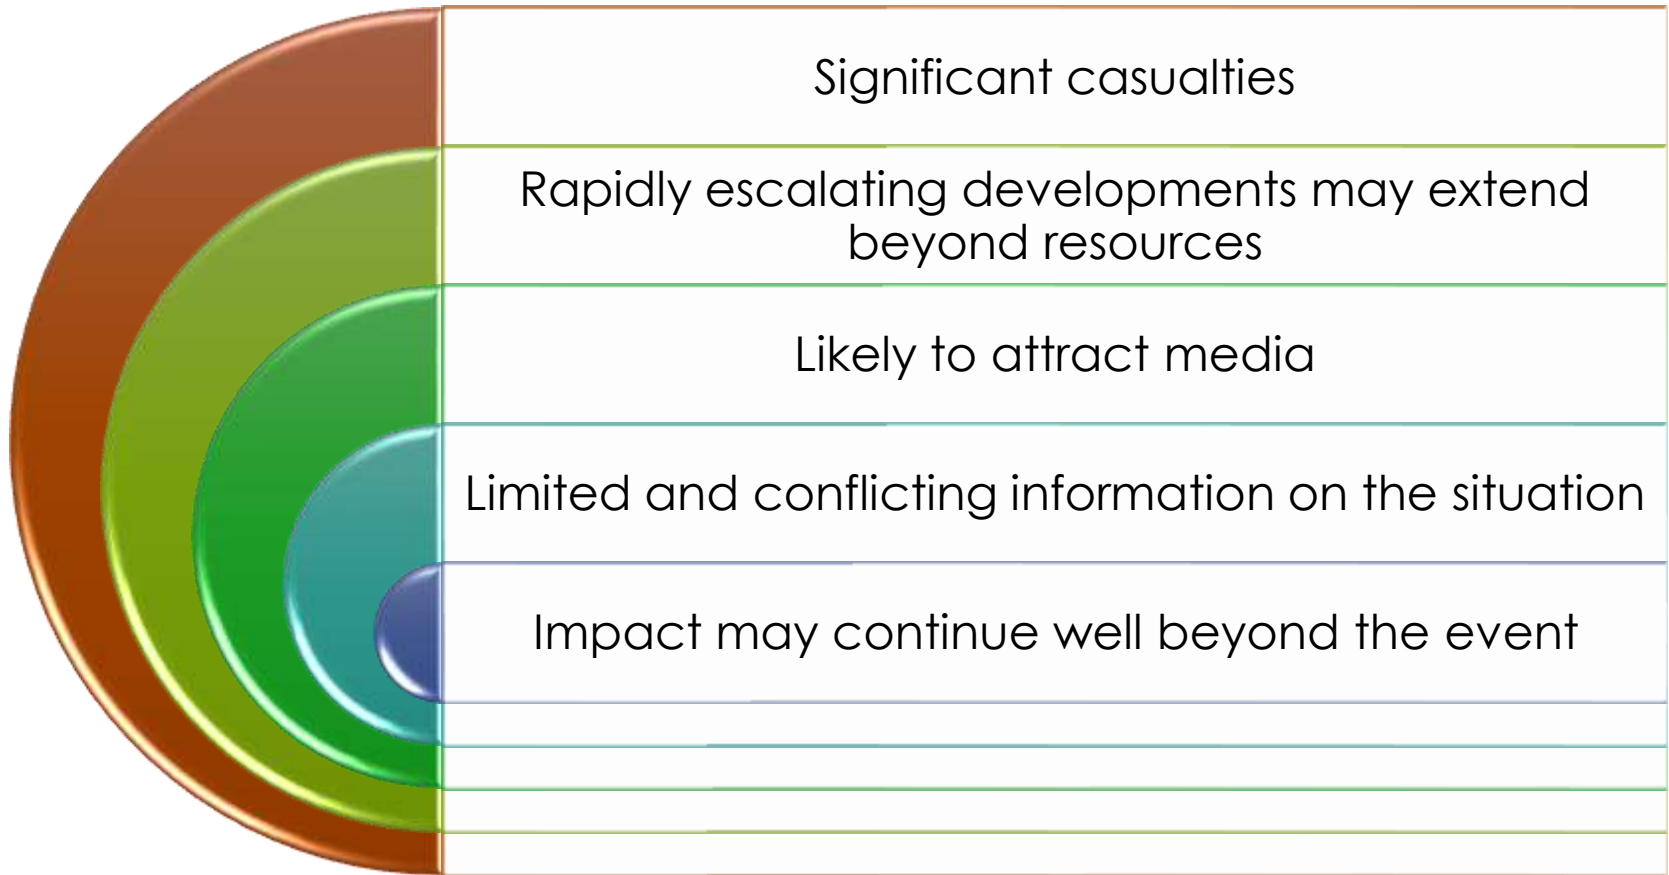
Significant casualties

Rapidly escalating developments may extend beyond resources

Likely to attract media

Limited and conflicting information on the situation

Impact may continue well beyond the event